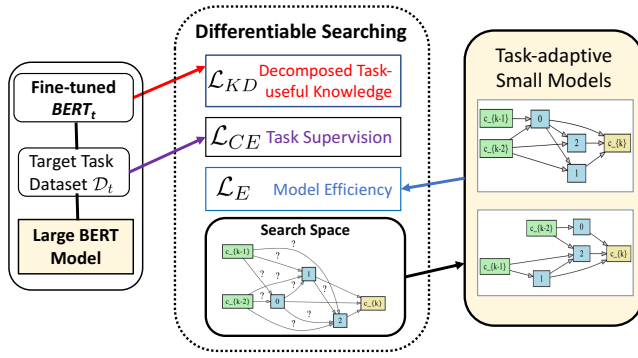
Fine-tuned $BERT_t$

Target Task Dataset $\mathcal{D}_t$

Large BERT Model

Differentiable Searching

$\mathcal{L}_{KD}$ Decomposed Task-useful Knowledge

$\mathcal{L}_{CE}$ Task Supervision

$\mathcal{L}_{E}$ Model Efficiency

Search Space

c_{k-1}

c_{k-2}

?

?

?

?

?

?

?

?

?

0

1

2

c_{k}

Task-adaptive Small Models

c_{k-1}

c_{k-2}

0

2

1

c_{k}

c_{k-2}

0

2

c_{k-1}

1

c_{k}